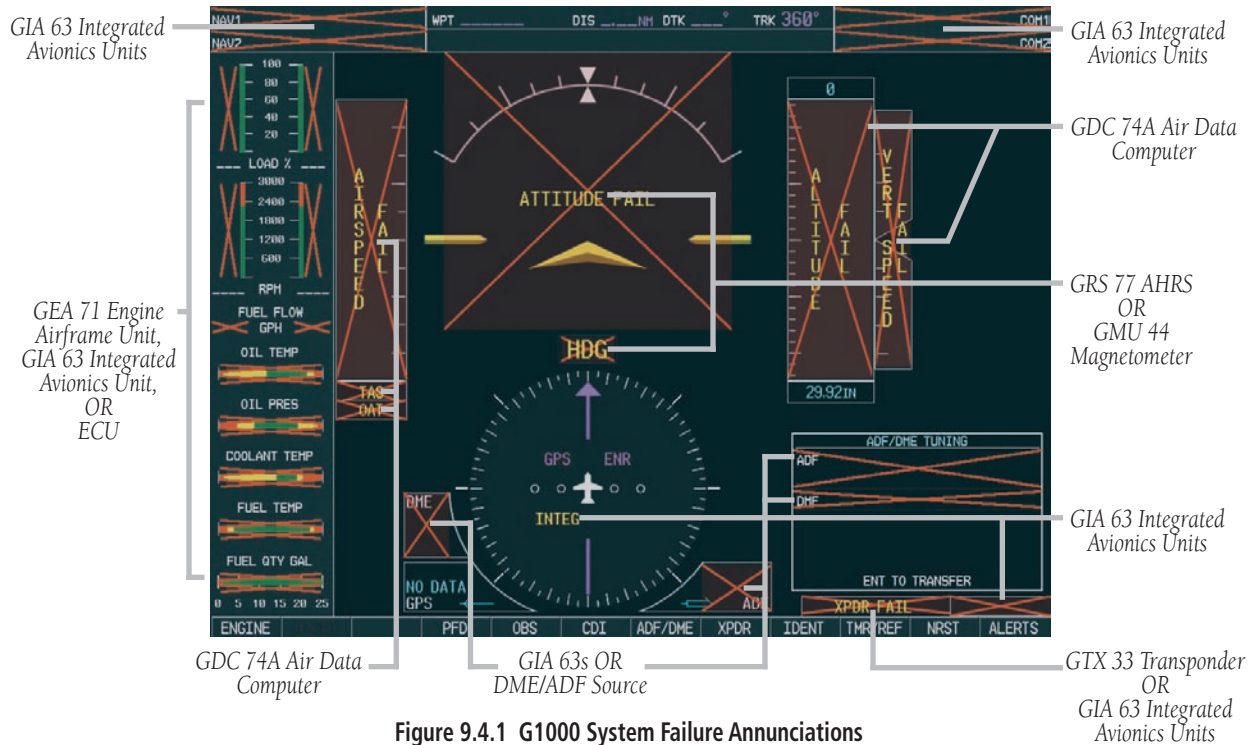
GIA 63 Integrated Avionics Units

NAV1
NAV2

WPT DIS \_\_.\_\_NM DTK \_\_\_° TRK 360°

COM1
COM2

GIA 63 Integrated Avionics Units

100
80
60
40
20
LOAD %
3000
2400
1800
1200
600
RPM
FUEL FLOW GPH
OIL TEMP
OIL PRES
COOLANT TEMP
FUEL TEMP
FUEL QTY GAL
0 5 10 15 20 25

AIRSPEED FAIL

TAS
OAT

ATTITUDE FAIL

HDG

0

ALTITUDE FAIL

VERT SPEED FAIL

29.92IN

GDC 74A Air Data Computer

GRS 77 AHRS OR GMU 44 Magnetometer

GEA 71 Engine Airframe Unit, GIA 63 Integrated Avionics Unit, OR ECU

GPS ENR

INTEG

DME

NO DATA
GPS

ADF

ADF/DME TUNING
ADF
DME
ENT TO TRANSFER

XPDR FAIL

GIA 63 Integrated Avionics Units

ENGINE | | | PFD | OBS | CDI | ADF/DME | XPDR | IDENT | TMR/REF | NRST | ALERTS

GDC 74A Air Data Computer

GIA 63s OR DME/ADF Source

GTX 33 Transponder OR GIA 63 Integrated Avionics Units

Figure 9.4.1 G1000 System Failure Annunciations